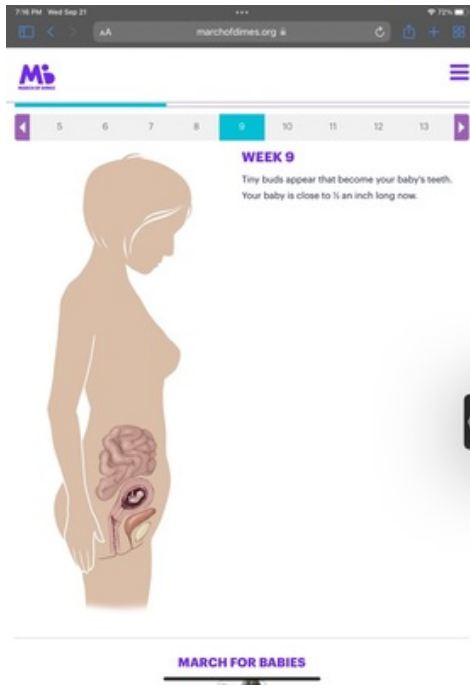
7:16 PM Wed Sep 21

72%

AA

marchofdimes.org

MARCH OF DIMES

5 6 7 8 9 10 11 12 13

WEEK 9

Tiny buds appear that become your baby's teeth. Your baby is close to ½ an inch long now.

MARCH FOR BABIES